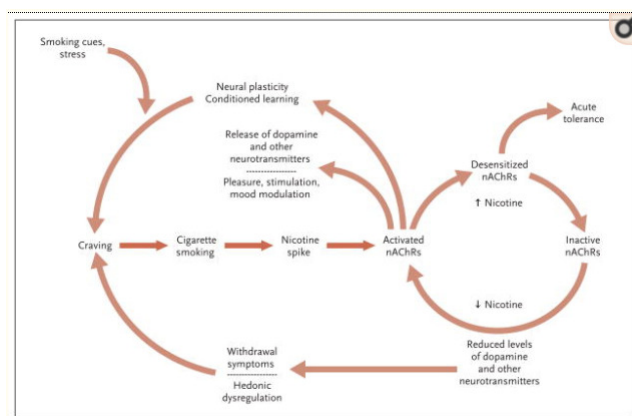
Smoking cues, stress

Neural plasticity
Conditioned learning

Acute tolerance

Release of dopamine and other neurotransmitters
Pleasure, stimulation, mood modulation

Desensitized nAChRs

↑ Nicotine

Craving

Cigarette smoking

Nicotine spike

Activated nAChRs

Inactive nAChRs

↓ Nicotine

Reduced levels of dopamine and other neurotransmitters

Withdrawal symptoms
Hedonic dysregulation